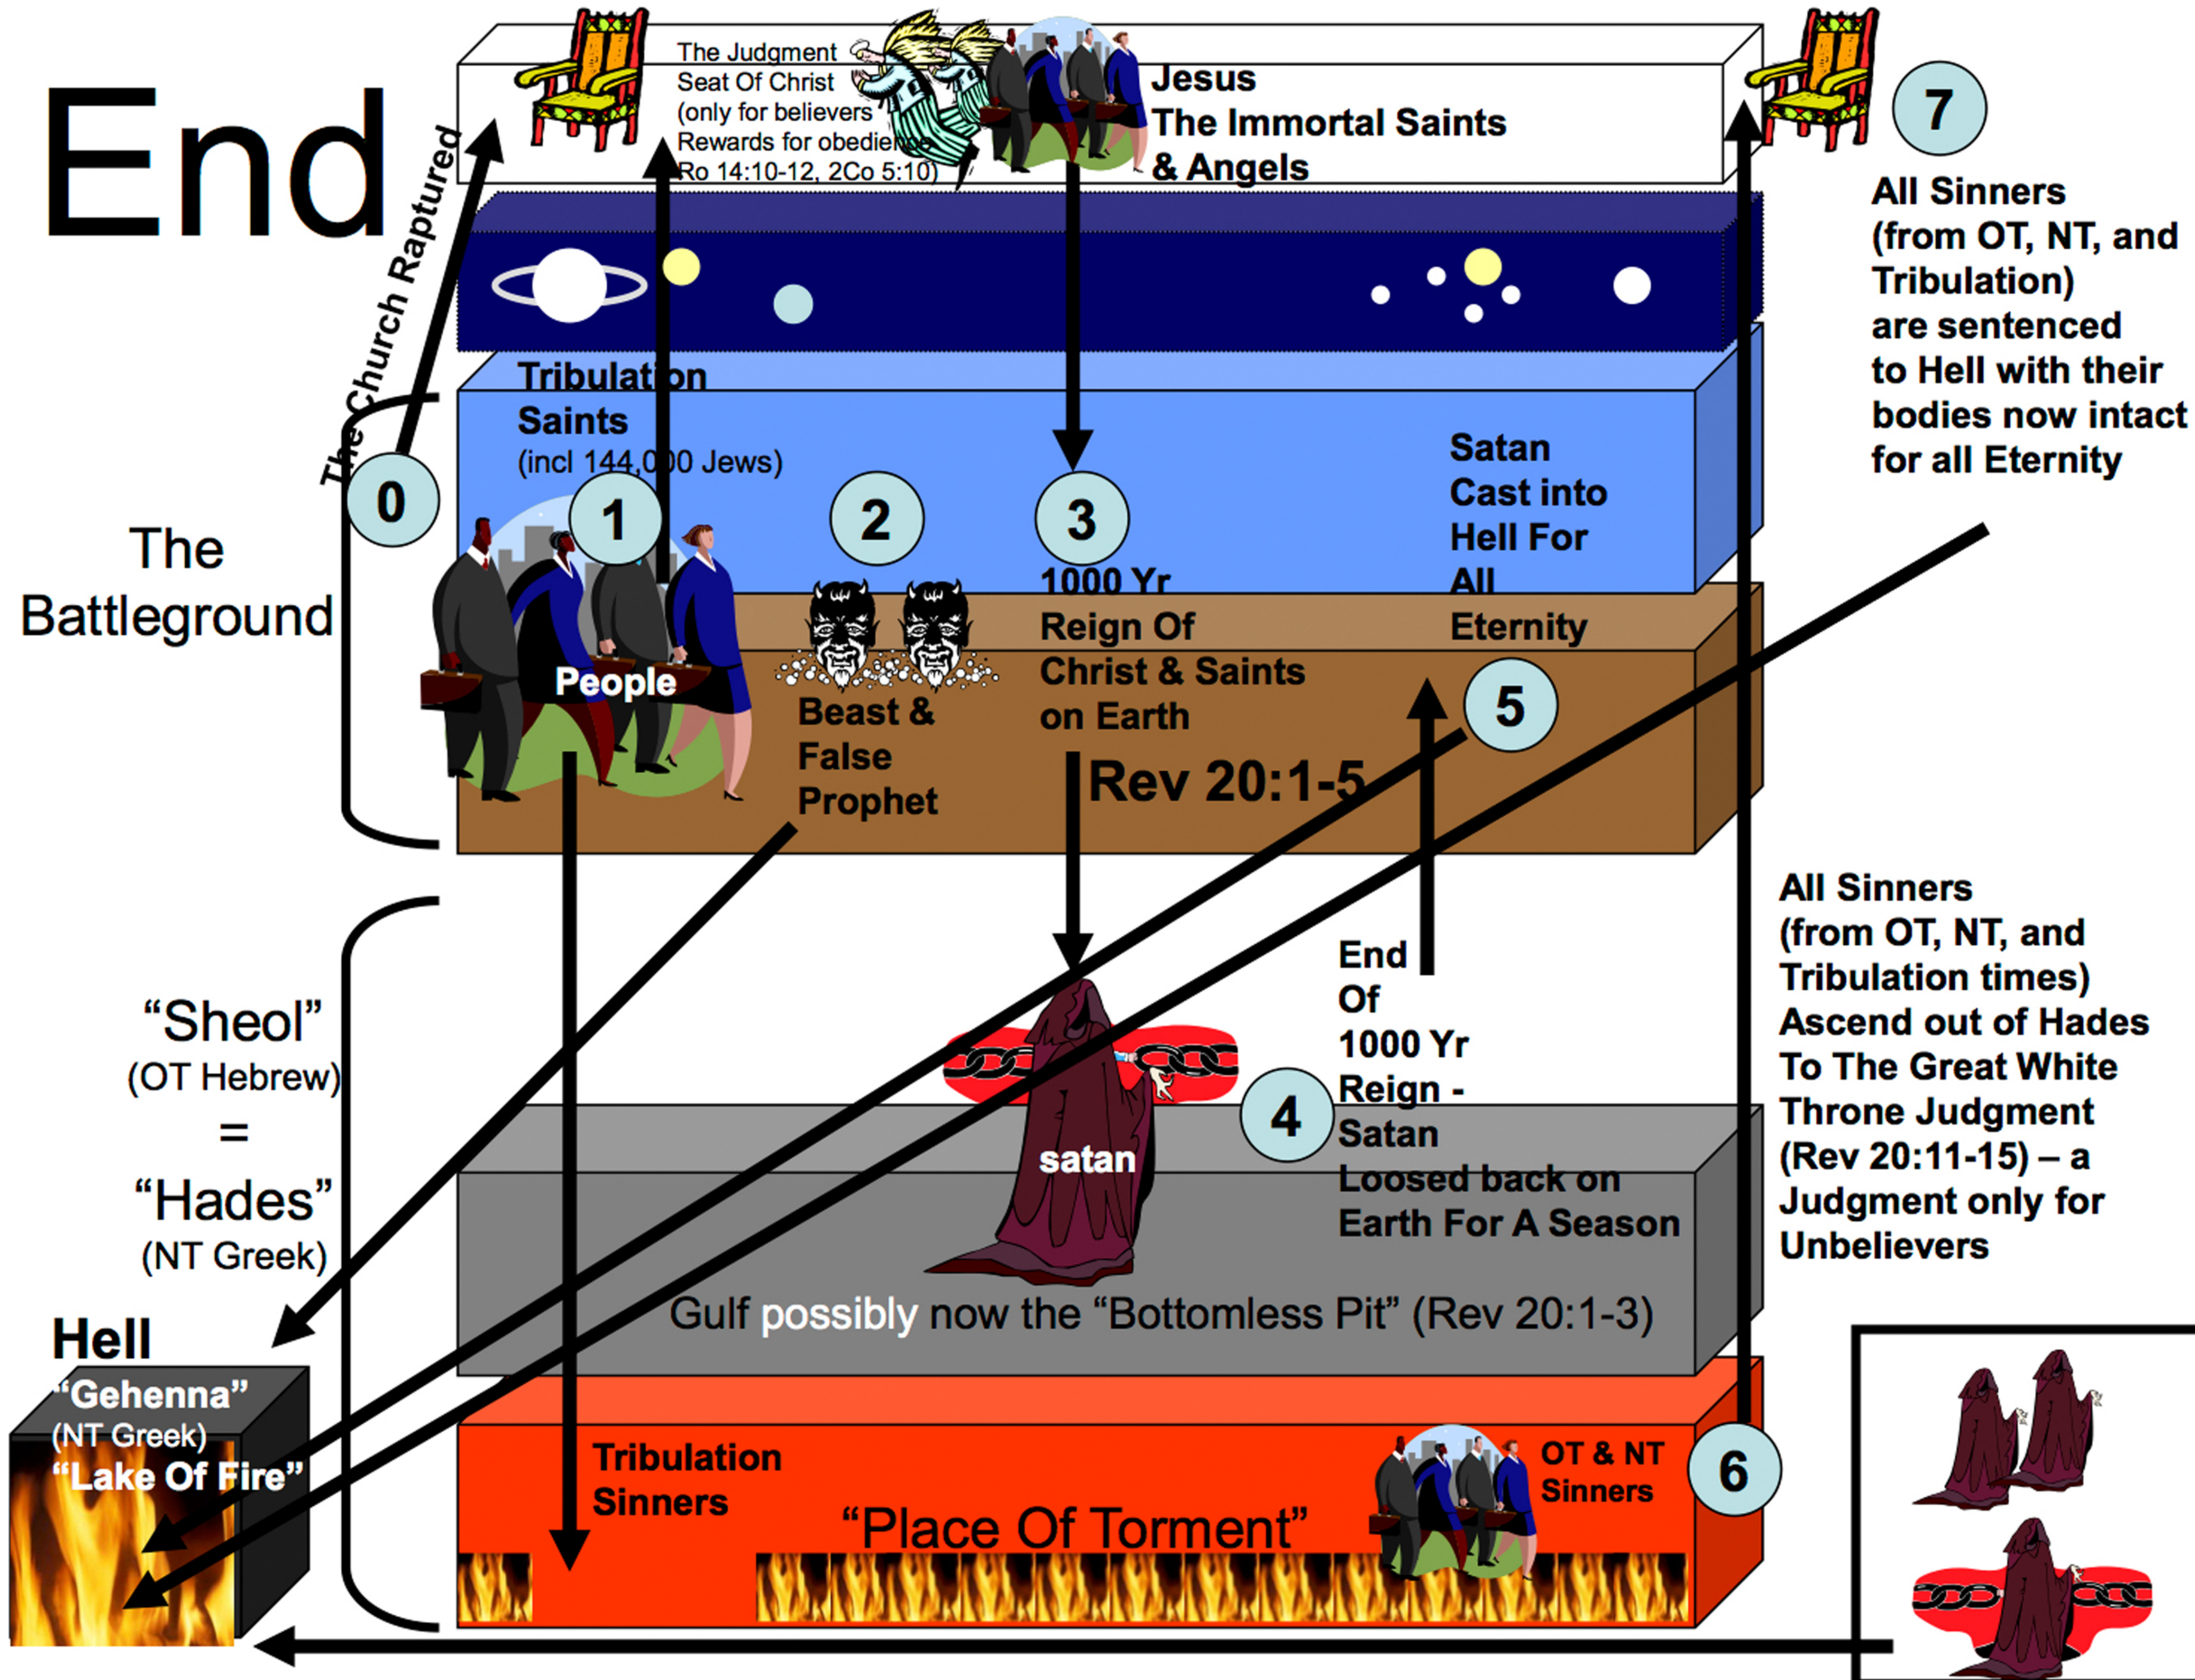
End

The Church Raptured

The Judgment Seat Of Christ (only for believers Rewards for obedience Ro 14:10-12, 2Co 5:10)

Jesus
The Immortal Saints & Angels

7

All Sinners (from OT, NT, and Tribulation) are sentenced to Hell with their bodies now intact for all Eternity

Tribulation Saints (incl 144,000 Jews)

Satan Cast into Hell For All Eternity

0

1

2

3

The Battleground

People

Beast & False Prophet

1000 Yr Reign Of Christ & Saints on Earth

Rev 20:1-5

5

All Sinners (from OT, NT, and Tribulation times) Ascend out of Hades To The Great White Throne Judgment (Rev 20:11-15) – a Judgment only for Unbelievers

End Of 1000 Yr Reign - Satan Loosed back on Earth For A Season

4

“Sheol” (OT Hebrew) = “Hades” (NT Greek)

satan

Gulf possibly now the “Bottomless Pit” (Rev 20:1-3)

Hell
“Gehenna” (NT Greek) “Lake Of Fire”

Tribulation Sinners

“Place Of Torment”

OT & NT Sinners

6